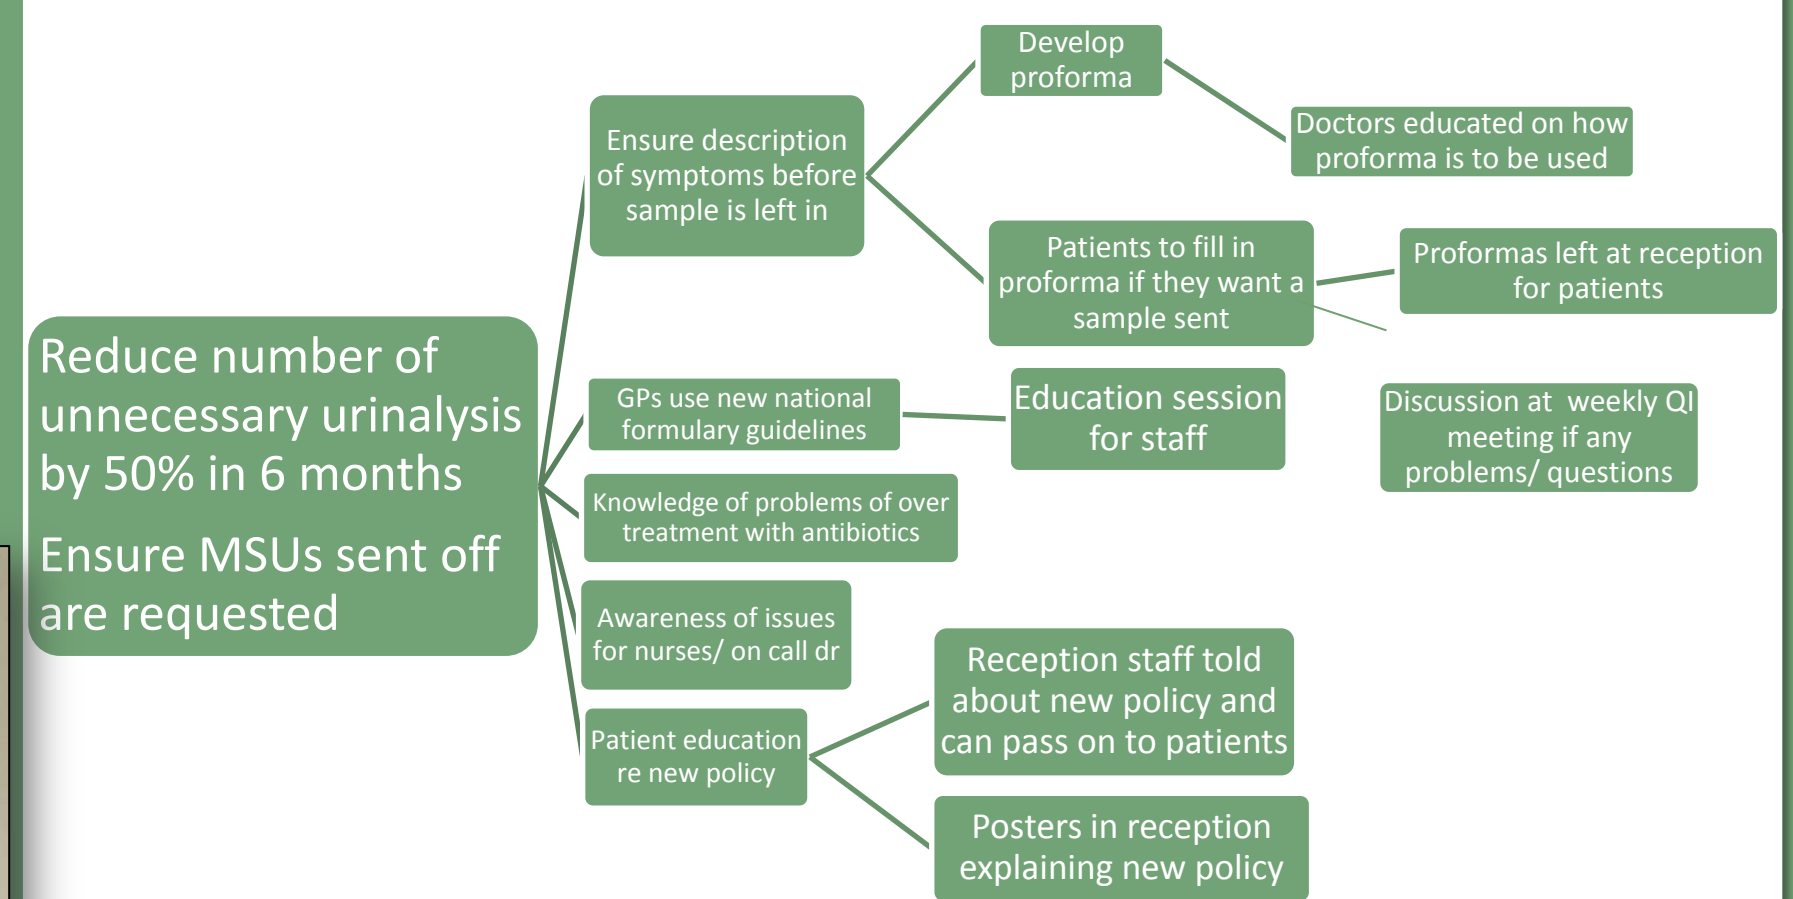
Reduce number of unnecessary urinalysis by 50% in 6 months

Ensure MSUs sent off are requested

Ensure description of symptoms before sample is left in

Develop proforma

Doctors educated on how proforma is to be used

Patients to fill in proforma if they want a sample sent

Proformas left at reception for patients

Discussion at weekly QI meeting if any problems/ questions

GPs use new national formulary guidelines

Education session for staff

Knowledge of problems of over treatment with antibiotics

Awareness of issues for nurses/ on call dr

Patient education re new policy

Reception staff told about new policy and can pass on to patients

Posters in reception explaining new policy